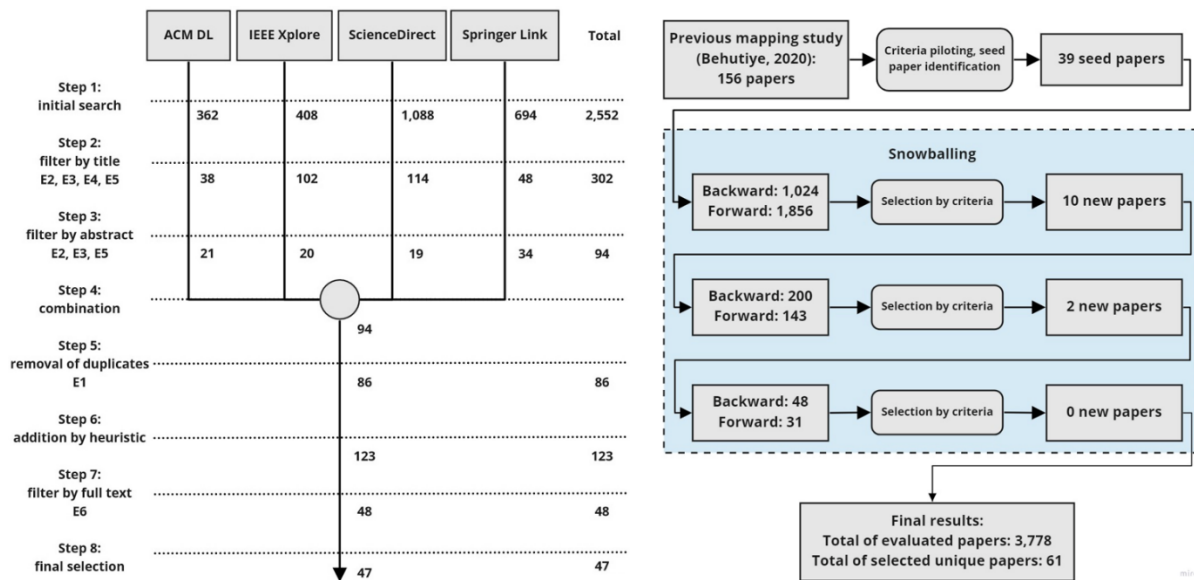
ACM DL | IEEE Xplore | ScienceDirect | Springer Link | Total

| | ACM DL | IEEE Xplore | ScienceDirect | Springer Link | Total |
|---|---|---|---|---|---|
| Step 1: initial search | 362 | 408 | 1,088 | 694 | 2,552 |
| Step 2: filter by title E2, E3, E4, E5 | 38 | 102 | 114 | 48 | 302 |
| Step 3: filter by abstract E2, E3, E5 | 21 | 20 | 19 | 34 | 94 |
| Step 4: combination | | | 94 | | |
| Step 5: removal of duplicates E1 | | | 86 | | 86 |
| Step 6: addition by heuristic | | | 123 | | 123 |
| Step 7: filter by full text E6 | | | 48 | | 48 |
| Step 8: final selection | | | 47 | | 47 |

Previous mapping study (Behutiye, 2020): 156 papers

Criteria piloting, seed paper identification

39 seed papers

Snowballing

Backward: 1,024 Forward: 1,856

Selection by criteria

10 new papers

Backward: 200 Forward: 143

Selection by criteria

2 new papers

Backward: 48 Forward: 31

Selection by criteria

0 new papers

Final results:
Total of evaluated papers: 3,778
Total of selected unique papers: 61